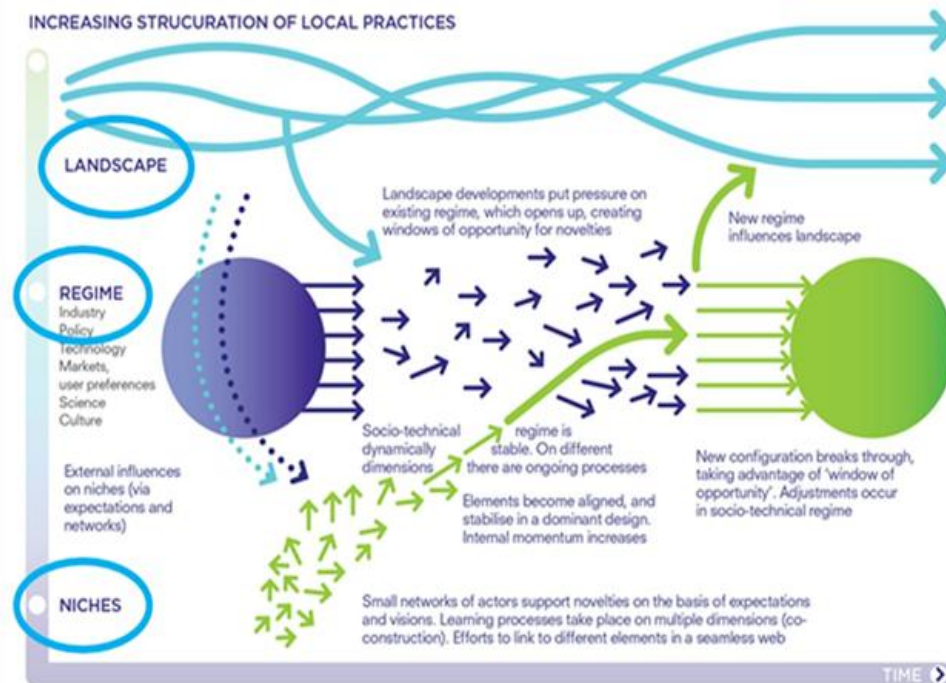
INCREASING STRUCURATION OF LOCAL PRACTICES

LANDSCAPE

REGIME
Industry
Policy
Technology
Markets,
user preferences
Science
Culture

NICHES

Landscape developments put pressure on existing regime, which opens up, creating windows of opportunity for novelties

New regime influences landscape

Socio-technical regime is dynamically stable. On different dimensions there are ongoing processes

External influences on niches (via expectations and networks)

New configuration breaks through, taking advantage of 'window of opportunity'. Adjustments occur in socio-technical regime

Elements become aligned, and stabilise in a dominant design. Internal momentum increases

Small networks of actors support novelties on the basis of expectations and visions. Learning processes take place on multiple dimensions (co-construction). Efforts to link to different elements in a seamless web

TIME